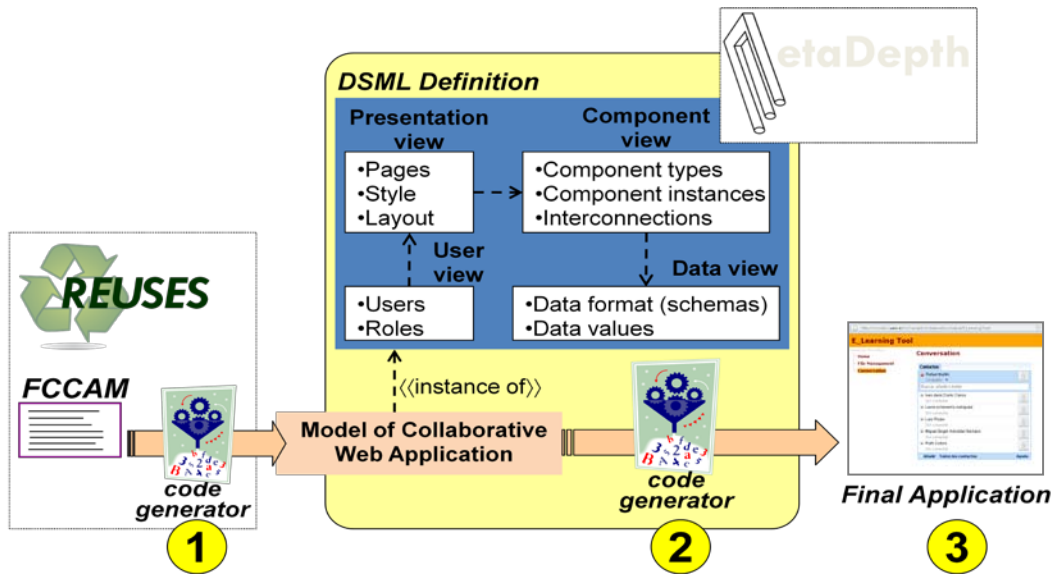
etaDepth

DSML Definition

Presentation view
•Pages
•Style
•Layout

Component view
•Component types
•Component instances
•Interconnections

User view
•Users
•Roles

Data view
•Data format (schemas)
•Data values

REUSES

FCCAM

code generator

1

⟨⟨instance of⟩⟩

Model of Collaborative Web Application

code generator

2

E_Learning Tool
Conversation
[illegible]

Final Application

3